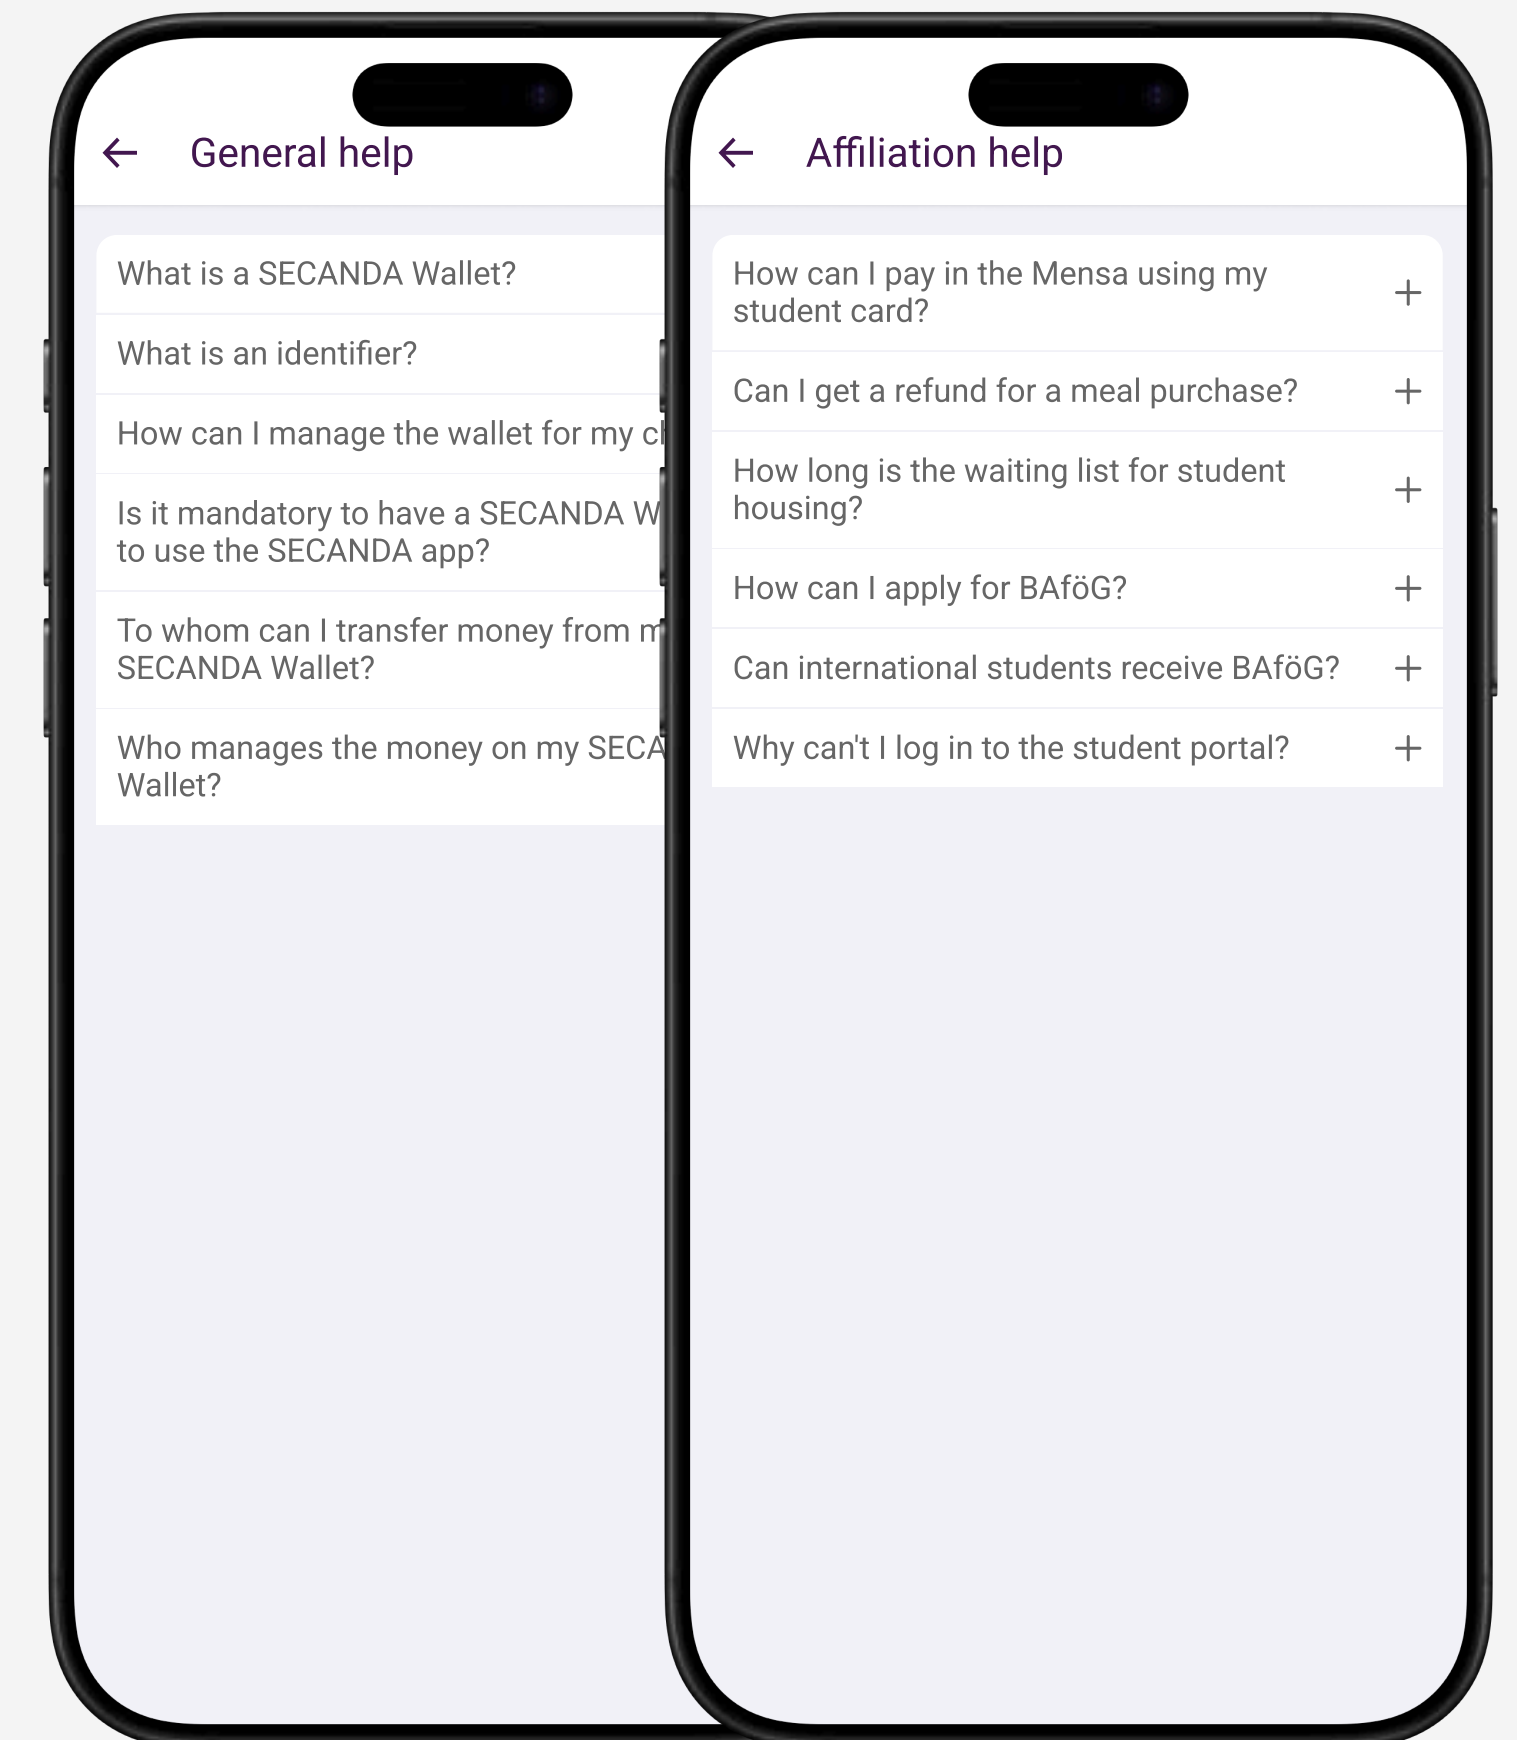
←　General help

What is a SECANDA Wallet?

What is an identifier?

How can I manage the wallet for my ch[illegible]

Is it mandatory to have a SECANDA W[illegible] to use the SECANDA app?

To whom can I transfer money from m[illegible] SECANDA Wallet?

Who manages the money on my SECA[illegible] Wallet?

←　Affiliation help

How can I pay in the Mensa using my student card? +

Can I get a refund for a meal purchase? +

How long is the waiting list for student housing? +

How can I apply for BAföG? +

Can international students receive BAföG? +

Why can't I log in to the student portal? +